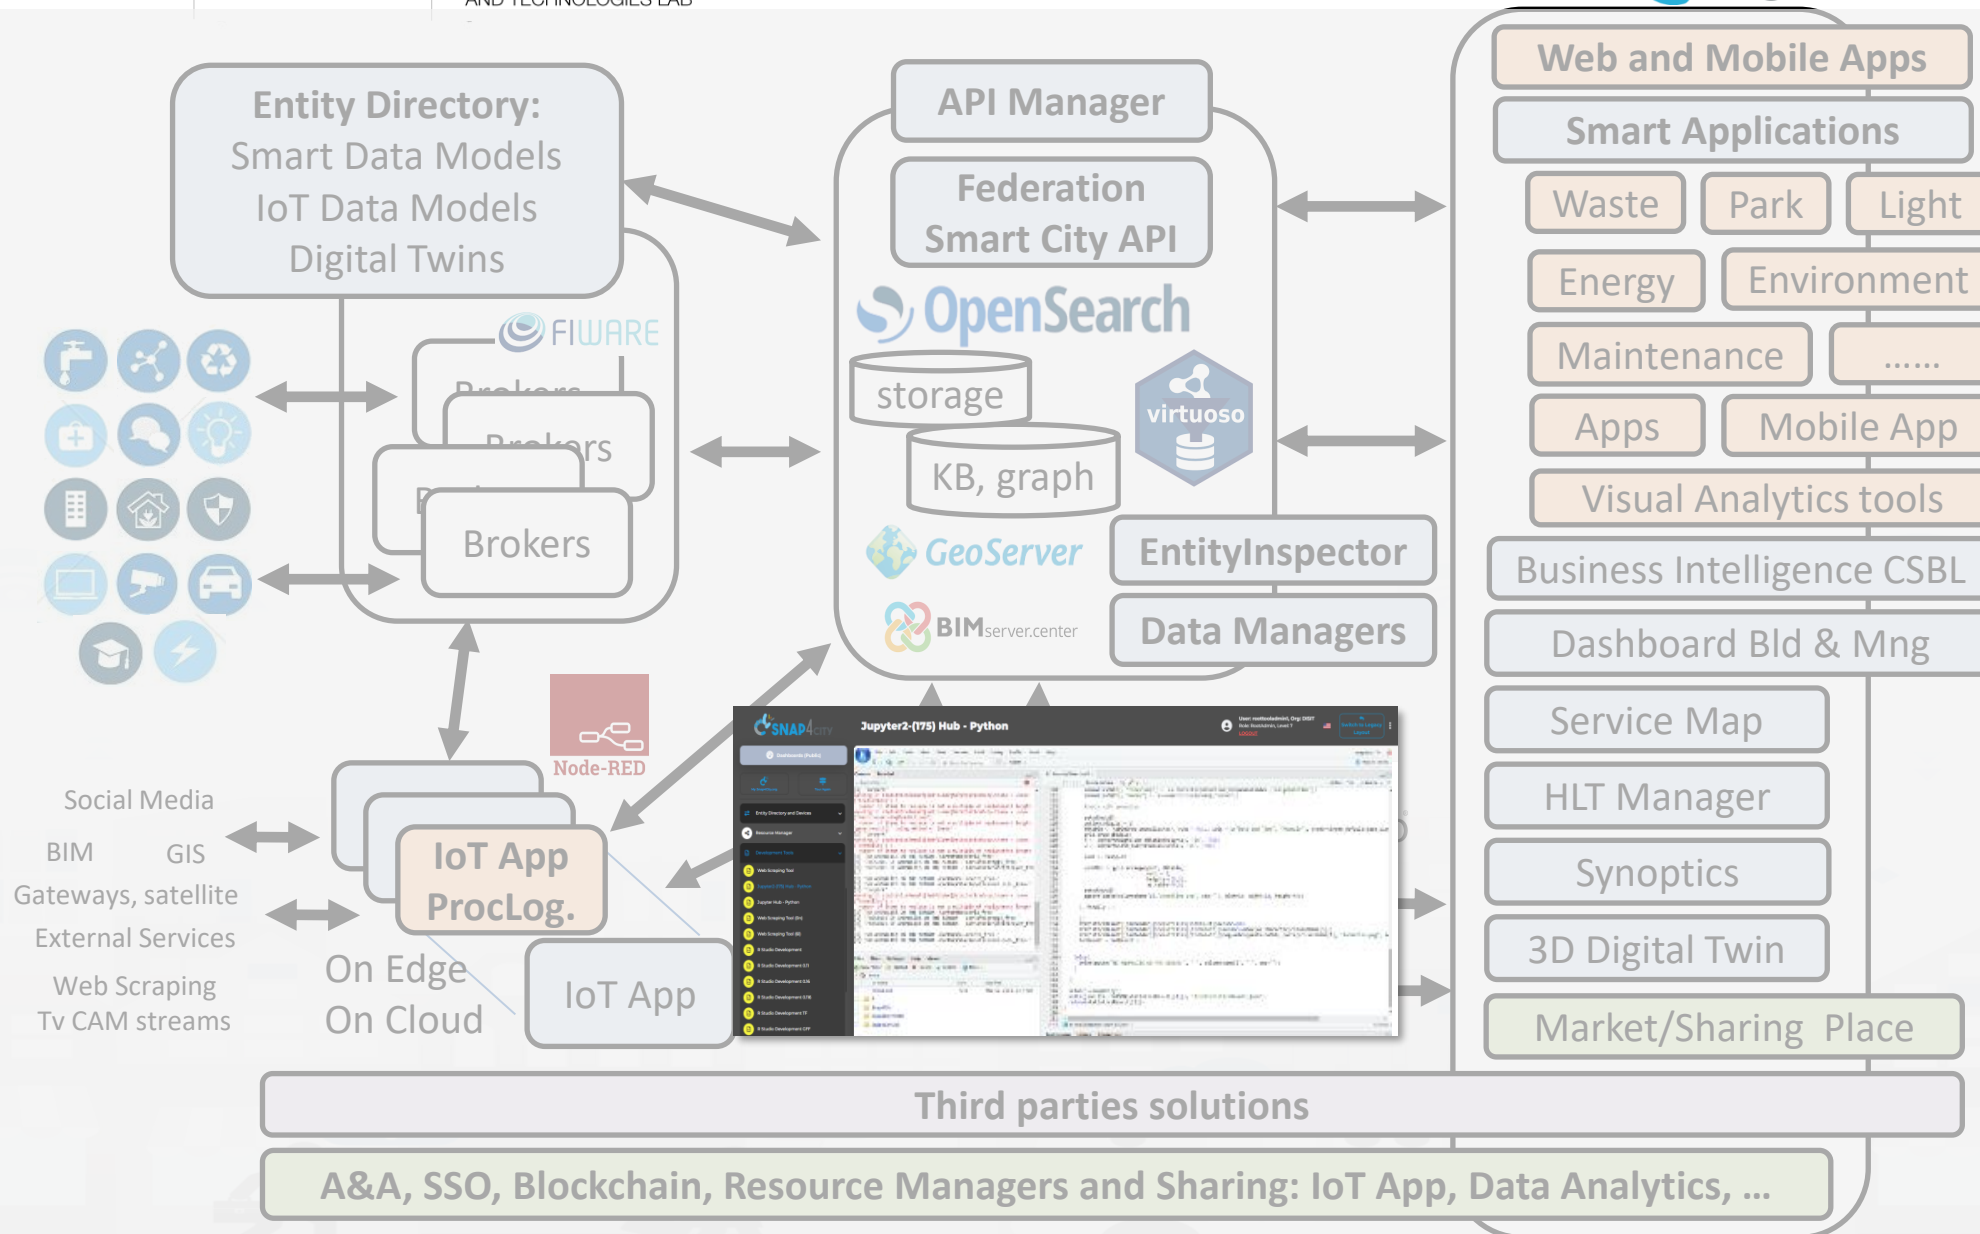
AND TECHNOLOGIES LAB

Entity Directory:
Smart Data Models
IoT Data Models
Digital Twins

API Manager

Federation
Smart City API

OpenSearch

storage

KB, graph

virtuoso

GeoServer

BIMserver.center

EntityInspector

Data Managers

FIWARE

Brokers

Brokers

Brokers

Node-RED

Social Media

BIM

GIS

Gateways, satellite

External Services

Web Scraping

Tv CAM streams

IoT App
ProcLog.

On Edge
On Cloud

IoT App

SNAP4CITY

Jupyter2-(175) Hub - Python

Web and Mobile Apps

Smart Applications

Waste

Park

Light

Energy

Environment

Maintenance

......

Apps

Mobile App

Visual Analytics tools

Business Intelligence CSBL

Dashboard Bld & Mng

Service Map

HLT Manager

Synoptics

3D Digital Twin

Market/Sharing Place

Third parties solutions

A&A, SSO, Blockchain, Resource Managers and Sharing: IoT App, Data Analytics, ...